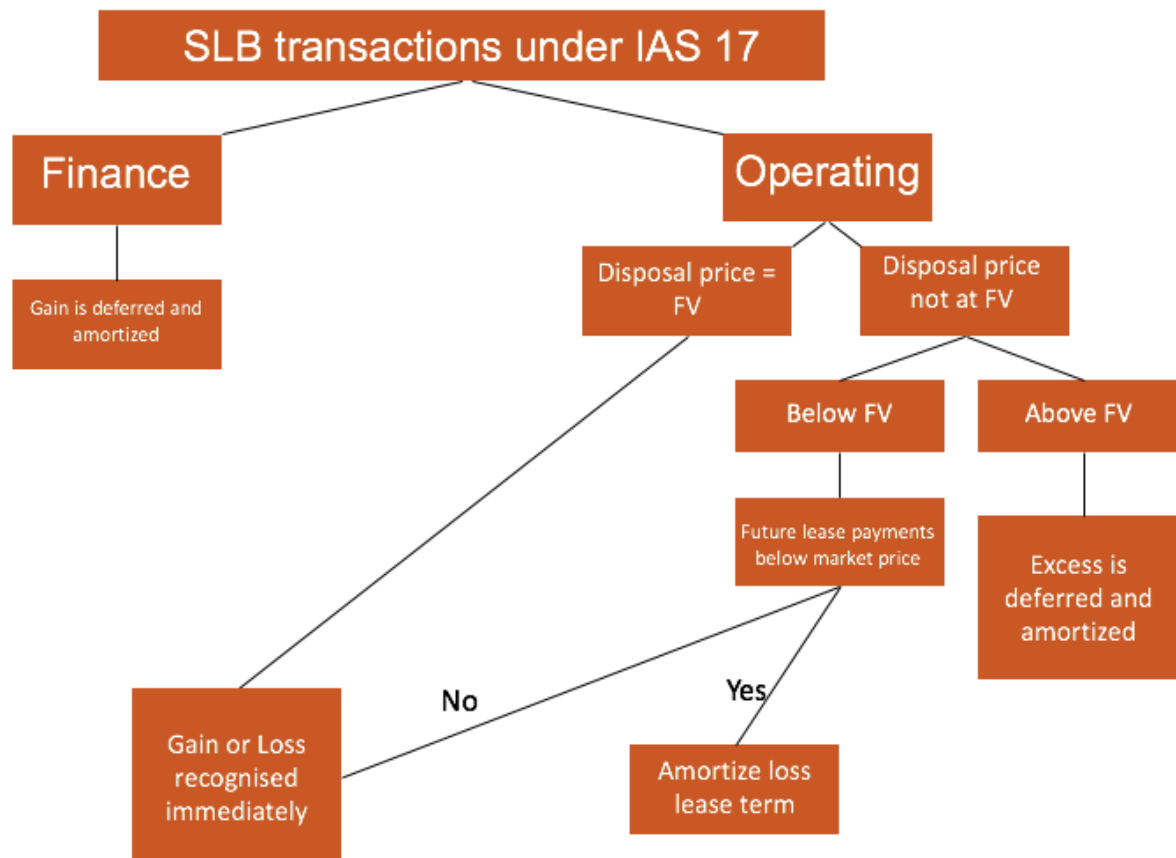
SLB transactions under IAS 17

Finance

Gain is deferred and amortized

Operating

Disposal price = FV

Disposal price not at FV

Below FV

Above FV

Future lease payments below market price

Excess is deferred and amortized

No

Yes

Gain or Loss recognised immediately

Amortize loss lease term